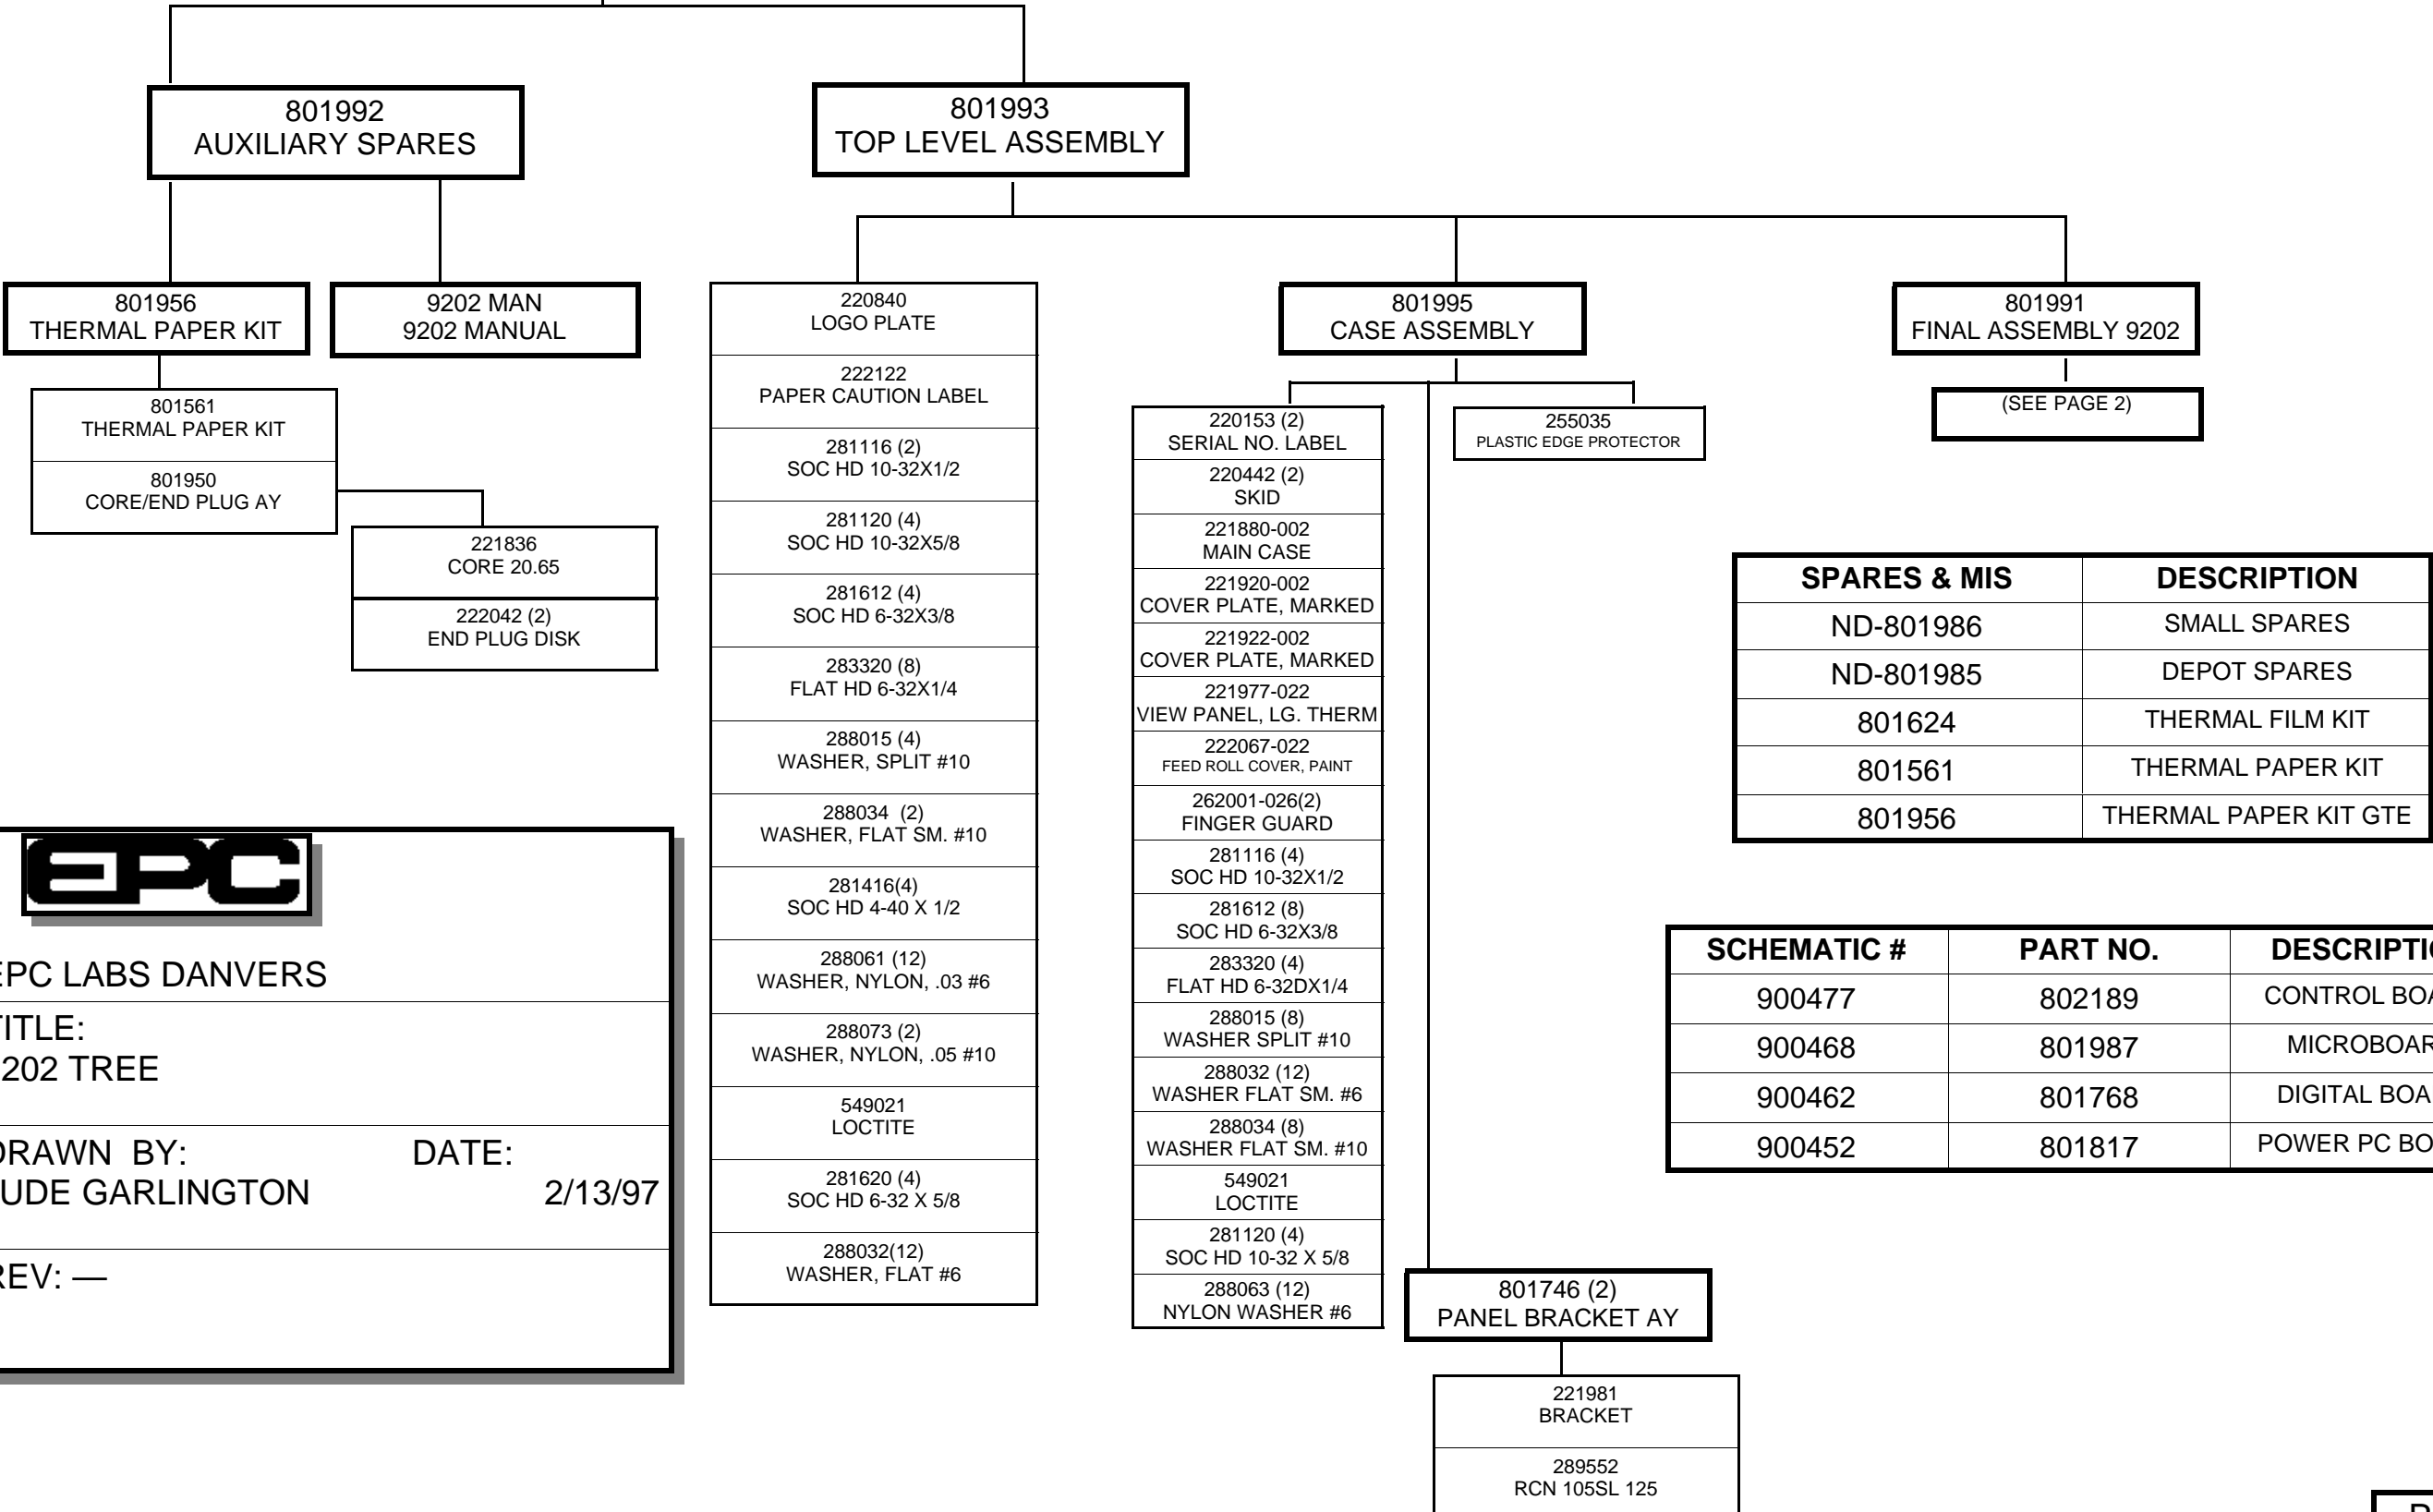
801992
AUXILIARY SPARES

801993
TOP LEVEL ASSEMBLY

801956
THERMAL PAPER KIT

9202 MAN
9202 MANUAL

801561
THERMAL PAPER KIT

801950
CORE/END PLUG AY

221836
CORE 20.65

222042 (2)
END PLUG DISK

220840
LOGO PLATE

222122
PAPER CAUTION LABEL

281116 (2)
SOC HD 10-32X1/2

281120 (4)
SOC HD 10-32X5/8

281612 (4)
SOC HD 6-32X3/8

283320 (8)
FLAT HD 6-32X1/4

288015 (4)
WASHER, SPLIT #10

288034 (2)
WASHER, FLAT SM. #10

281416(4)
SOC HD 4-40 X 1/2

288061 (12)
WASHER, NYLON, .03 #6

288073 (2)
WASHER, NYLON, .05 #10

549021
LOCTITE

281620 (4)
SOC HD 6-32 X 5/8

288032(12)
WASHER, FLAT #6

801995
CASE ASSEMBLY

220153 (2)
SERIAL NO. LABEL

220442 (2)
SKID

221880-002
MAIN CASE

221920-002
COVER PLATE, MARKED

221922-002
COVER PLATE, MARKED

221977-022
VIEW PANEL, LG. THERM

222067-022
FEED ROLL COVER, PAINT

262001-026(2)
FINGER GUARD

281116 (4)
SOC HD 10-32X1/2

281612 (8)
SOC HD 6-32X3/8

283320 (4)
FLAT HD 6-32DX1/4

288015 (8)
WASHER SPLIT #10

288032 (12)
WASHER FLAT SM. #6

288034 (8)
WASHER FLAT SM. #10

549021
LOCTITE

281120 (4)
SOC HD 10-32 X 5/8

288063 (12)
NYLON WASHER #6

255035
PLASTIC EDGE PROTECTOR

801746 (2)
PANEL BRACKET AY

221981
BRACKET

289552
RCN 105SL 125

801991
FINAL ASSEMBLY 9202

(SEE PAGE 2)

| SPARES & MIS | DESCRIPTION |
|---|---|
| ND-801986 | SMALL SPARES |
| ND-801985 | DEPOT SPARES |
| 801624 | THERMAL FILM KIT |
| 801561 | THERMAL PAPER KIT |
| 801956 | THERMAL PAPER KIT GTE |

| SCHEMATIC # | PART NO. | DESCRIPTI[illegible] |
|---|---|---|
| 900477 | 802189 | CONTROL BO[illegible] |
| 900468 | 801987 | MICROBOAR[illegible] |
| 900462 | 801768 | DIGITAL BOA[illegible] |
| 900452 | 801817 | POWER PC BO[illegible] |

EPC

EPC LABS DANVERS

TITLE:
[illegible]202 TREE

DRAWN BY: DATE:
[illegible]UDE GARLINGTON 2/13/97

REV: —